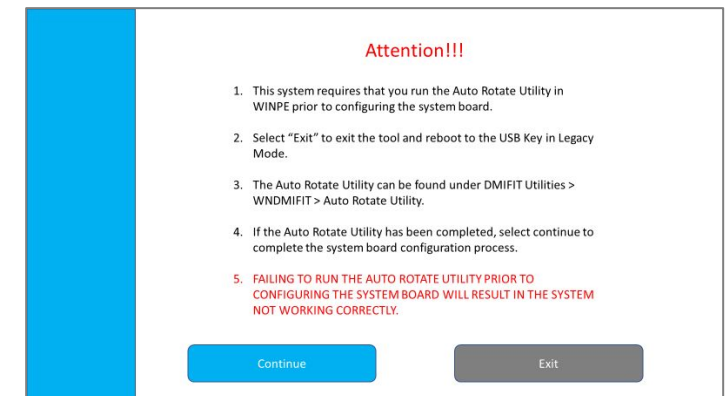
Attention!!!

1. This system requires that you run the Auto Rotate Utility in WINPE prior to configuring the system board.

2. Select “Exit” to exit the tool and reboot to the USB Key in Legacy Mode.

3. The Auto Rotate Utility can be found under DMIFIT Utilities > WNDMIFIT > Auto Rotate Utility.

4. If the Auto Rotate Utility has been completed, select continue to complete the system board configuration process.

5. FAILING TO RUN THE AUTO ROTATE UTILITY PRIOR TO CONFIGURING THE SYSTEM BOARD WILL RESULT IN THE SYSTEM NOT WORKING CORRECTLY.

Continue

Exit